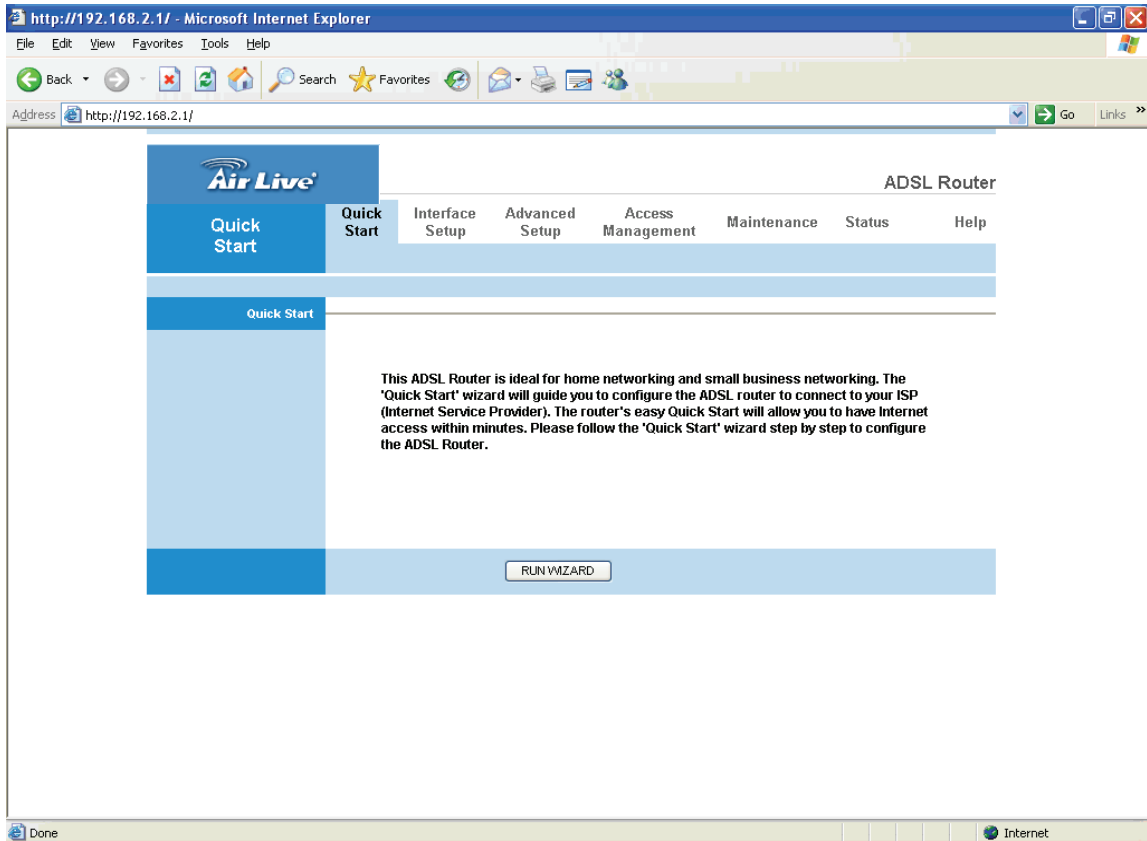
http://192.168.2.1/ - Microsoft Internet Explorer

File Edit View Favorites Tools Help

Back Search Favorites

Address http://192.168.2.1/ Go Links »

Air Live

ADSL Router

Quick Start

Quick Start | Interface Setup | Advanced Setup | Access Management | Maintenance | Status | Help

Quick Start

This ADSL Router is ideal for home networking and small business networking. The 'Quick Start' wizard will guide you to configure the ADSL router to connect to your ISP (Internet Service Provider). The router's easy Quick Start will allow you to have Internet access within minutes. Please follow the 'Quick Start' wizard step by step to configure the ADSL Router.

RUN WIZARD

Done

Internet